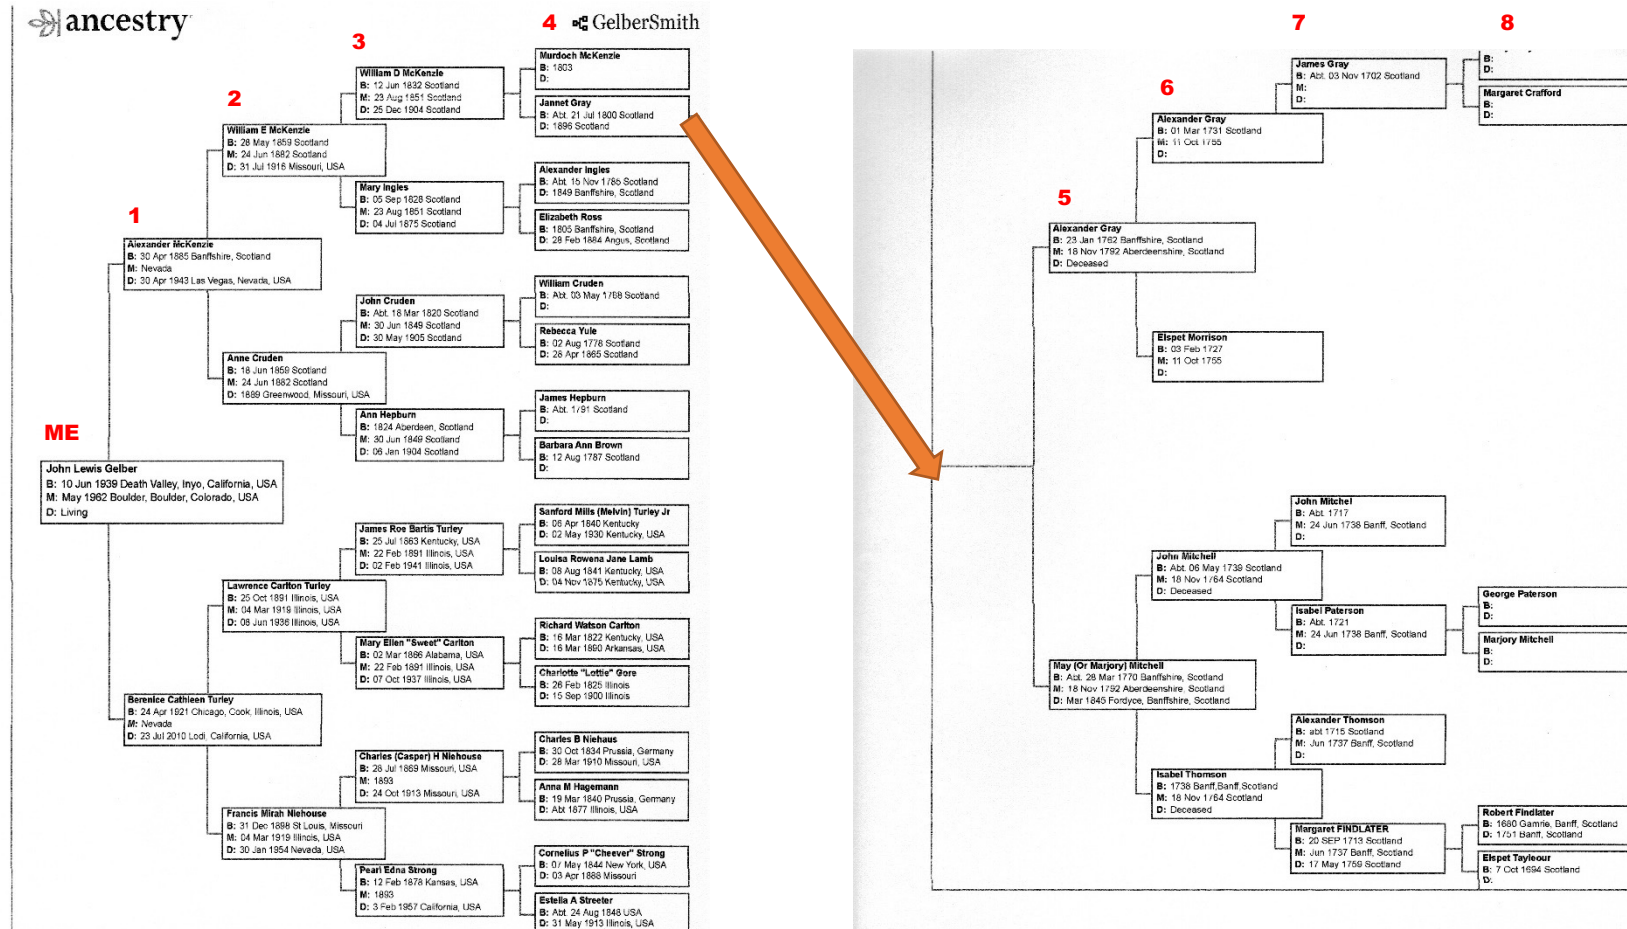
ancestry

4 GelberSmith

3

2

1

ME

John Lewis Gelber
B: 10 Jun 1939 Death Valley, Inyo, California, USA
M: May 1962 Boulder, Boulder, Colorado, USA
D: Living

Alexander McKenzie
B: 30 Apr 1885 Banffshire, Scotland
M: Nevada
D: 30 Apr 1943 Las Vegas, Nevada, USA

William E McKenzie
B: 28 May 1859 Scotland
M: 24 Jun 1882 Scotland
D: 31 Jul 1918 Missouri, USA

William D McKenzie
B: 12 Jun 1832 Scotland
M: 23 Aug 1851 Scotland
D: 25 Dec 1904 Scotland

Murdoch McKenzie
B: 1803
D:

Jannet Gray
B: Abt. 21 Jul 1800 Scotland
D: 1896 Scotland

Mary Ingles
B: 05 Sep 1828 Scotland
M: 23 Aug 1851 Scotland
D: 04 Jul 1875 Scotland

Alexander Ingles
B: Abt. 15 Nov 1786 Scotland
D: 1849 Banffshire, Scotland

Elizabeth Ross
B: 1805 Banffshire, Scotland
D: 28 Feb 1884 Angus, Scotland

Anne Cruden
B: 18 Jun 1858 Scotland
M: 24 Jun 1882 Scotland
D: 1889 Greenwood, Missouri, USA

John Cruden
B: Abt. 18 Mar 1820 Scotland
M: 30 Jun 1849 Scotland
D: 30 May 1905 Scotland

William Cruden
B: Abt. 03 May 1788 Scotland
D:

Rebecca Yule
B: 02 Aug 1778 Scotland
D: 28 Apr 1865 Scotland

Ann Hepburn
B: 1824 Aberdeen, Scotland
M: 30 Jun 1849 Scotland
D: 06 Jan 1904 Scotland

James Hepburn
B: Abt. 1791 Scotland
D:

Barbara Ann Brown
B: 12 Aug 1787 Scotland
D:

Berenice Cathleen Turley
B: 24 Apr 1921 Chicago, Cook, Illinois, USA
M: Nevada
D: 23 Jul 2010 Lodi, California, USA

Lawrence Carlton Turley
B: 25 Oct 1891 Illinois, USA
M: 04 Mar 1919 Illinois, USA
D: 08 Jun 1938 Illinois, USA

James Roe Bartis Turley
B: 25 Jul 1863 Kentucky, USA
M: 22 Feb 1891 Illinois, USA
D: 02 Feb 1941 Illinois, USA

Sanford Mills (Melvin) Turley Jr
B: 06 Apr 1840 Kentucky
D: 02 May 1930 Kentucky, USA

Louisa Rowena Jane Lamb
B: 08 Aug 1841 Kentucky, USA
D: 04 Nov 1875 Kentucky, USA

Mary Ellen "Sweet" Carlton
B: 02 Mar 1866 Alabama, USA
M: 22 Feb 1891 Illinois, USA
D: 07 Oct 1937 Illinois, USA

Richard Watson Carlton
B: 16 Mar 1822 Kentucky, USA
D: 16 Mar 1890 Arkansas, USA

Charlotte "Lottie" Gore
B: 26 Feb 1825 Illinois
D: 15 Sep 1900 Illinois

Francis Mirah Niehouse
B: 31 Dec 1898 St Louis, Missouri
M: 04 Mar 1919 Illinois, USA
D: 30 Jan 1954 Nevada, USA

Charles (Casper) H Niehouse
B: 28 Jul 1869 Missouri, USA
M: 1893
D: 24 Oct 1913 Missouri, USA

Charles B Niehaus
B: 30 Oct 1834 Prussia, Germany
D: 28 Mar 1910 Missouri, USA

Anna M Hagemann
B: 19 Mar 1840 Prussia, Germany
D: Abt 1877 Illinois, USA

Pearl Edna Strong
B: 12 Feb 1878 Kansas, USA
M: 1893
D: 3 Feb 1957 California, USA

Cornelius P "Cheever" Strong
B: 07 May 1844 New York, USA
D: 03 Apr 1888 Missouri

Estella A Streeter
B: Abt. 24 Aug 1848 USA
D: 31 May 1913 Illinois, USA

7

8

6

5

James Gray
B: Abt. 03 Nov 1702 Scotland
M:
D:

B:
D:

Margaret Crafford
B:
D:

Alexander Gray
B: 01 Mar 1731 Scotland
M: 11 Oct 1755
D:

Alexander Gray
B: 23 Jan 1762 Banffshire, Scotland
M: 18 Nov 1792 Aberdeenshire, Scotland
D: Deceased

Elspet Morrison
B: 03 Feb 1727
M: 11 Oct 1755
D:

John Mitchel
B: Abt. 1717
M: 24 Jun 1738 Banff, Scotland
D:

John Mitchell
B: Abt. 06 May 1739 Scotland
M: 18 Nov 1764 Scotland
D: Deceased

Isabel Paterson
B: Abt. 1721
M: 24 Jun 1738 Banff, Scotland
D:

George Paterson
B:
D:

Marjory Mitchell
B:
D:

May (Or Marjory) Mitchell
B: Abt. 28 Mar 1770 Banffshire, Scotland
M: 18 Nov 1792 Aberdeenshire, Scotland
D: Mar 1845 Fordyce, Banffshire, Scotland

Alexander Thomson
B: abt 1715 Scotland
M: Jun 1737 Banff, Scotland
D:

Isabel Thomson
B: 1738 Banff,Banff,Scotland
M: 18 Nov 1764 Scotland
D: Deceased

Margaret FINDLATER
B: 20 SEP 1713 Scotland
M: Jun 1737 Banff, Scotland
D: 17 May 1759 Scotland

Robert Findlater
B: 1680 Gamrie, Banff, Scotland
D: 1751 Banff, Scotland

Elspet Tayleour
B: 7 Oct 1694 Scotland
D: